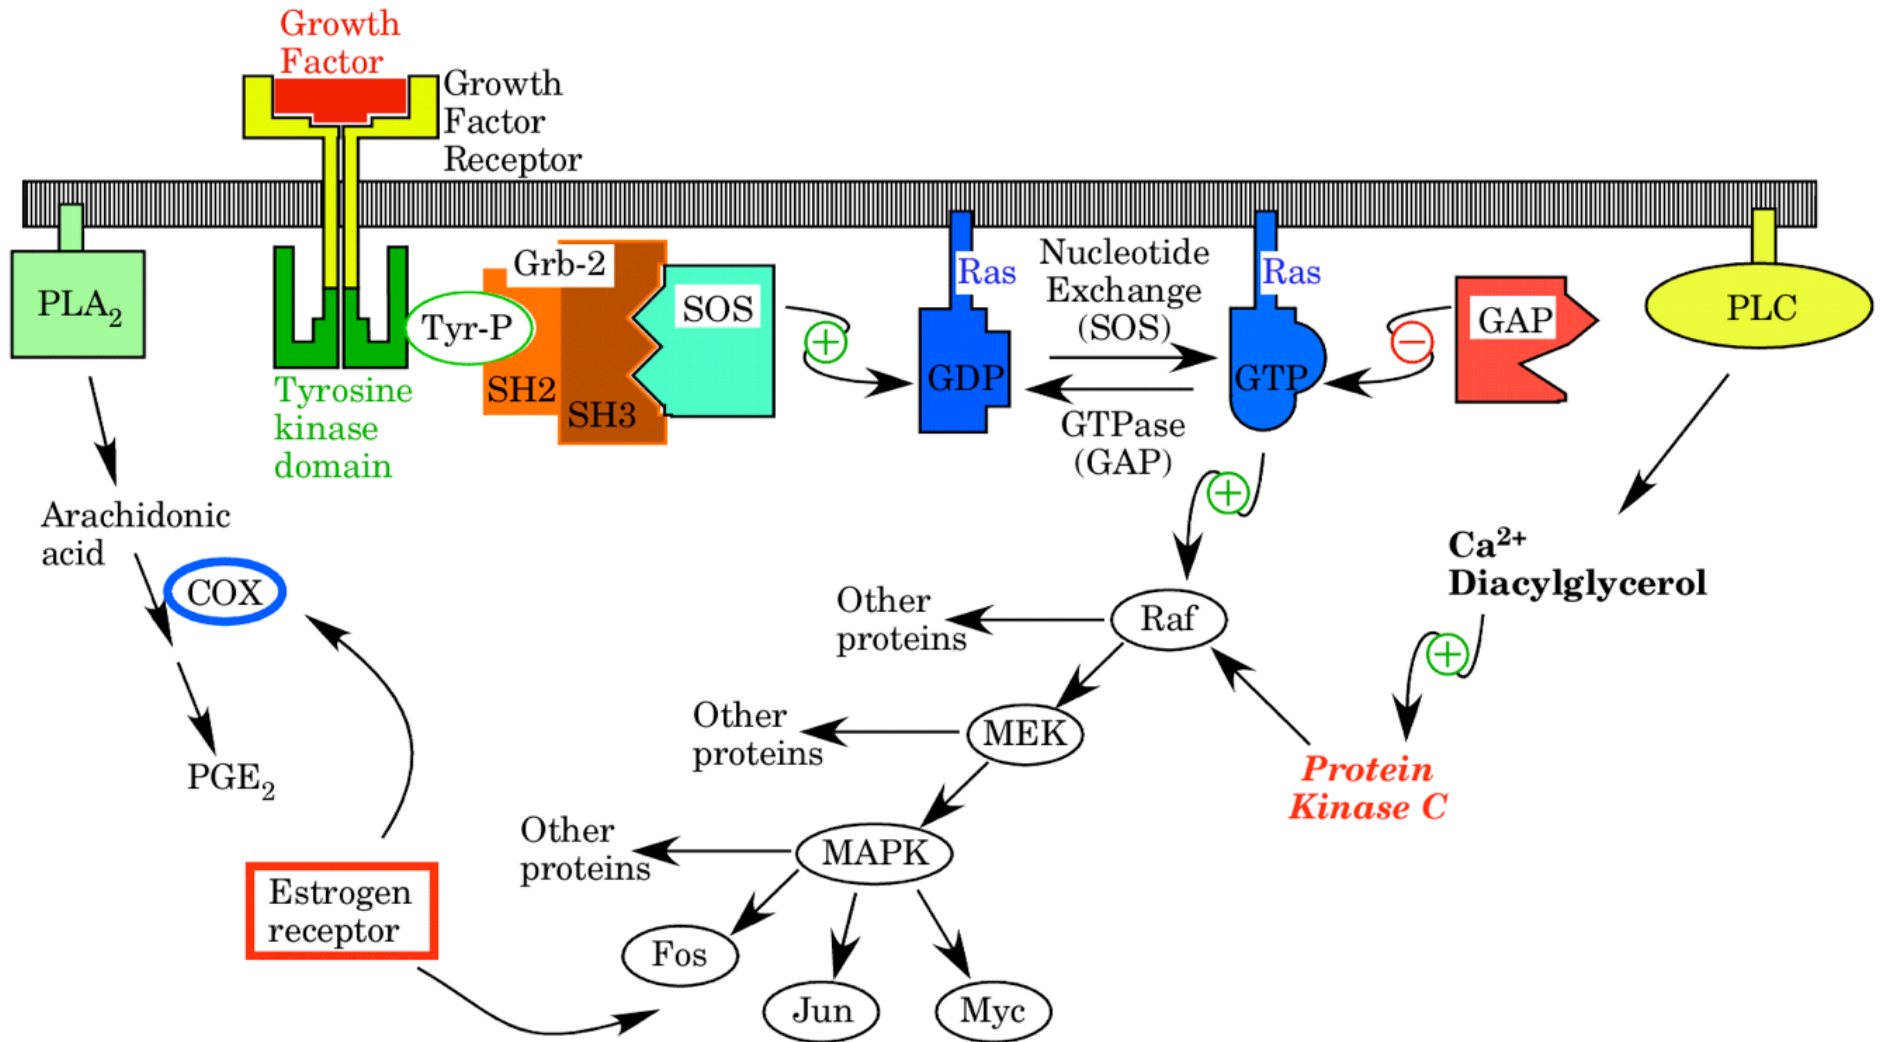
Growth Factor

Growth Factor Receptor

$PLA_2$

Tyrosine kinase domain

Tyr-P

Grb-2

SH2

SH3

SOS

+

Ras

GDP

Nucleotide Exchange (SOS)

GTPase (GAP)

Ras

GTP

−

GAP

PLC

Arachidonic acid

COX

$PGE_2$

+

$Ca^{2+}$
Diacylglycerol

Other proteins

Raf

Other proteins

MEK

+

Protein Kinase C

Other proteins

MAPK

Estrogen receptor

Fos

Jun

Myc